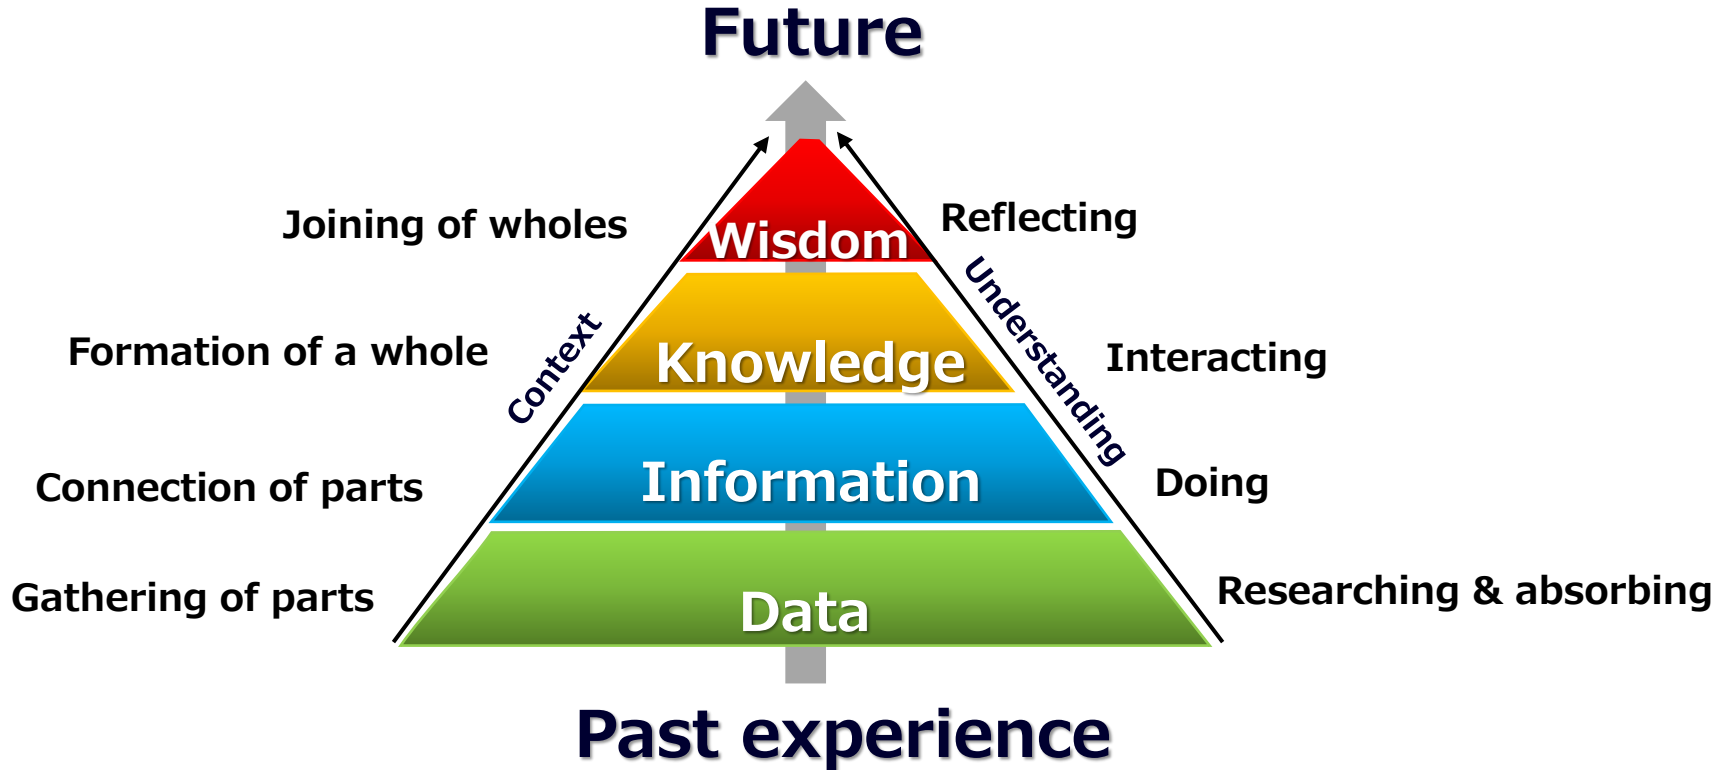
Future

Joining of wholes

Wisdom

Reflecting

Formation of a whole

Context

Knowledge

Understanding

Interacting

Connection of parts

Information

Doing

Gathering of parts

Data

Researching & absorbing

Past experience